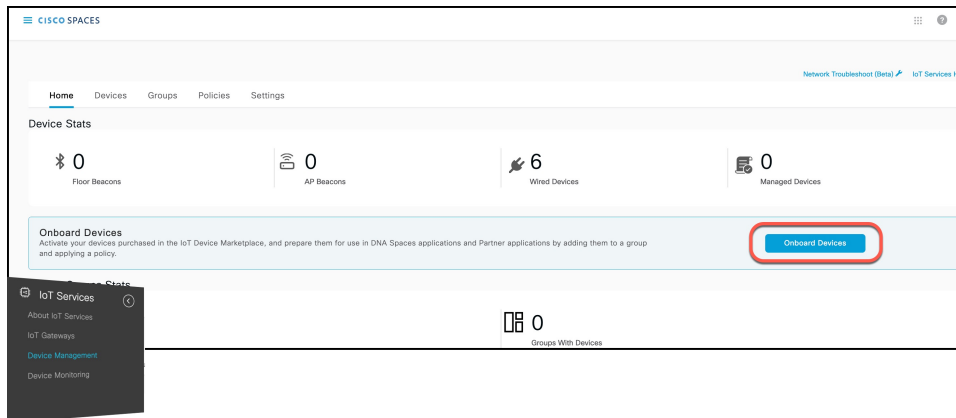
CISCO SPACES

Network Troubleshoot (Beta) IoT Services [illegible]

Home Devices Groups Policies Settings

Device Stats

0
Floor Beacons

0
AP Beacons

6
Wired Devices

0
Managed Devices

Onboard Devices
Activate your devices purchased in the IoT Device Marketplace, and prepare them for use in DNA Spaces applications and Partner applications by adding them to a group and applying a policy.

Onboard Devices

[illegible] Stats

0
Groups With Devices

IoT Services
About IoT Services
IoT Gateways
Device Management
Device Monitoring